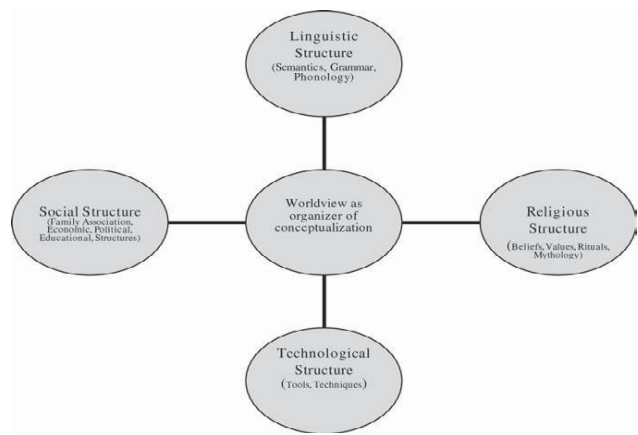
Linguistic Structure
(Semantics, Grammar, Phonology)

Social Structure
(Family Association, Economic, Political, Educational, Structures)

Worldview as organizer of conceptualization

Religious Structure
(Beliefs, Values, Rituals, Mythology)

Technological Structure
(Tools, Techniques)